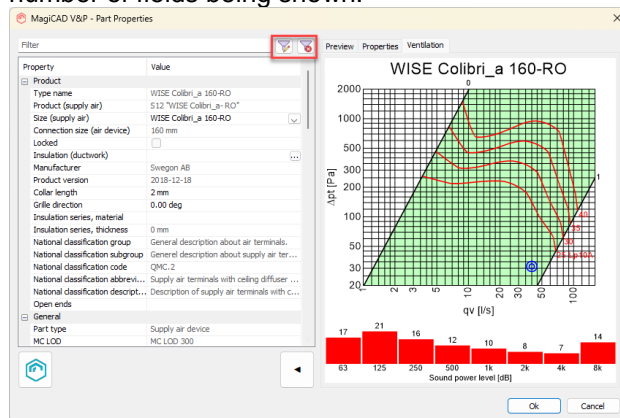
number of fields being shown.

MagiCAD V&P - Part Properties

Filter

| Property | Value |
|---|---|
| Product | |
| Type name | WISE Colibri_a 160-RO |
| Product (supply air) | S12 "WISE Colibri_a- RO" |
| Size (supply air) | WISE Colibri_a 160-RO |
| Connection size (air device) | 160 mm |
| Locked | |
| Insulation (ductwork) | ... |
| Manufacturer | Swegon AB |
| Product version | 2018-12-18 |
| Collar length | 2 mm |
| Grille direction | 0.00 deg |
| Insulation series, material | |
| Insulation series, thickness | 0 mm |
| National classification group | General description about air terminals. |
| National classification subgroup | General description about supply air ter... |
| National classification code | QMC.2 |
| National classification abbrevi... | Supply air terminals with ceiling diffuser ... |
| National classification descript... | Description of supply air terminals with c... |
| Open ends | |
| General | |
| Part type | Supply air device |
| MC LOD | MC LOD 300 |

Preview Properties Ventilation

WISE Colibri_a 160-RO

2000 1000 500 300 200 100 50 30 20

Δpt [Pa]

0 1

40 35 30 25 Lp10A

1 2 3 5 10 20 30 50 100

qv [l/s]

| 17 | 21 | 16 | 12 | 10 | 8 | 7 | 14 |
|---|---|---|---|---|---|---|---|
| 63 | 125 | 250 | 500 | 1k | 2k | 4k | 8k |

Sound power level [dB]

Ok Cancel